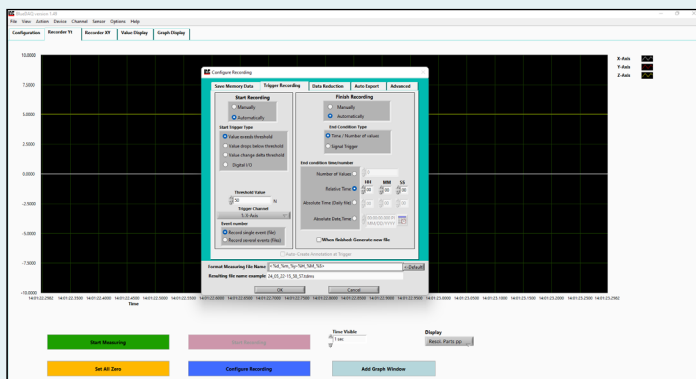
WinDAQ Version 1.00
File View Action Device Channel Sensor Options Help
Configuration Recorder Y/t Recorder X/Y Value Display Graph Display

10.0000
7.5000
5.0000
2.5000
0.0000
-2.5000
-5.0000
-7.5000
-10.0000

X-Axis
Y-Axis
Z-Axis

14:01:22.2902 14:01:22.3500 14:01:22.4000 14:01:22.4500 14:01:22.5000 14:01:22.5500 14:01:22.6000 14:01:22.6500 14:01:22.7000 14:01:22.7500 14:01:22.8000 14:01:22.8500 14:01:22.9000 14:01:22.9500 14:01:23.0000 14:01:23.0500 14:01:23.1000 14:01:23.1500 14:01:23.2000 14:01:23.2500 14:01:23.2902
Time

Configure Recording
Save Memory Data Trigger Recording Data Reduction Auto Export Advanced

Start Recording
Manually
Automatically
Start Trigger Type
Value exceeds threshold
Value drops below threshold
Value change delta threshold
Digital I/O
Threshold Value
50 %
Trigger Channel
X-Axis
Event number
Record single event (file)
Record several events (files)

Finish Recording
Manually
Automatically
End Condition Type
Time / Number of values
Signal Trigger
End condition time/number
Number of Values
Relative Time
HH MM SS
00 00 30
Absolute Time (Daily file)
Absolute Date,Time
When finished: Generate new file

Auto-Create Annotation at Trigger

Format Measuring File Name %d_%m_%y-%H_%M_%S
Default
Resulting file name example 24_05_22-15_58_57.rdmx

OK Cancel

Time Visible
1 sec
Display
Reset Parts po...

Start Measuring
Start Recording
Set All Zero
Configure Recording
Add Graph Window